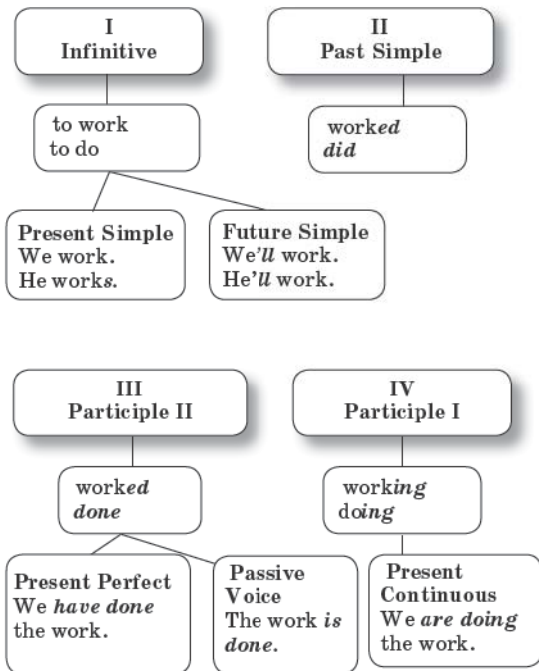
I
Infinitive

II
Past Simple

to work
to do

worked
did

Present Simple
We work.
He works.

Future Simple
We'll work.
He'll work.

III
Participle II

IV
Participle I

worked
done

working
doing

Present Perfect
We have done the work.

Passive Voice
The work is done.

Present Continuous
We are doing the work.